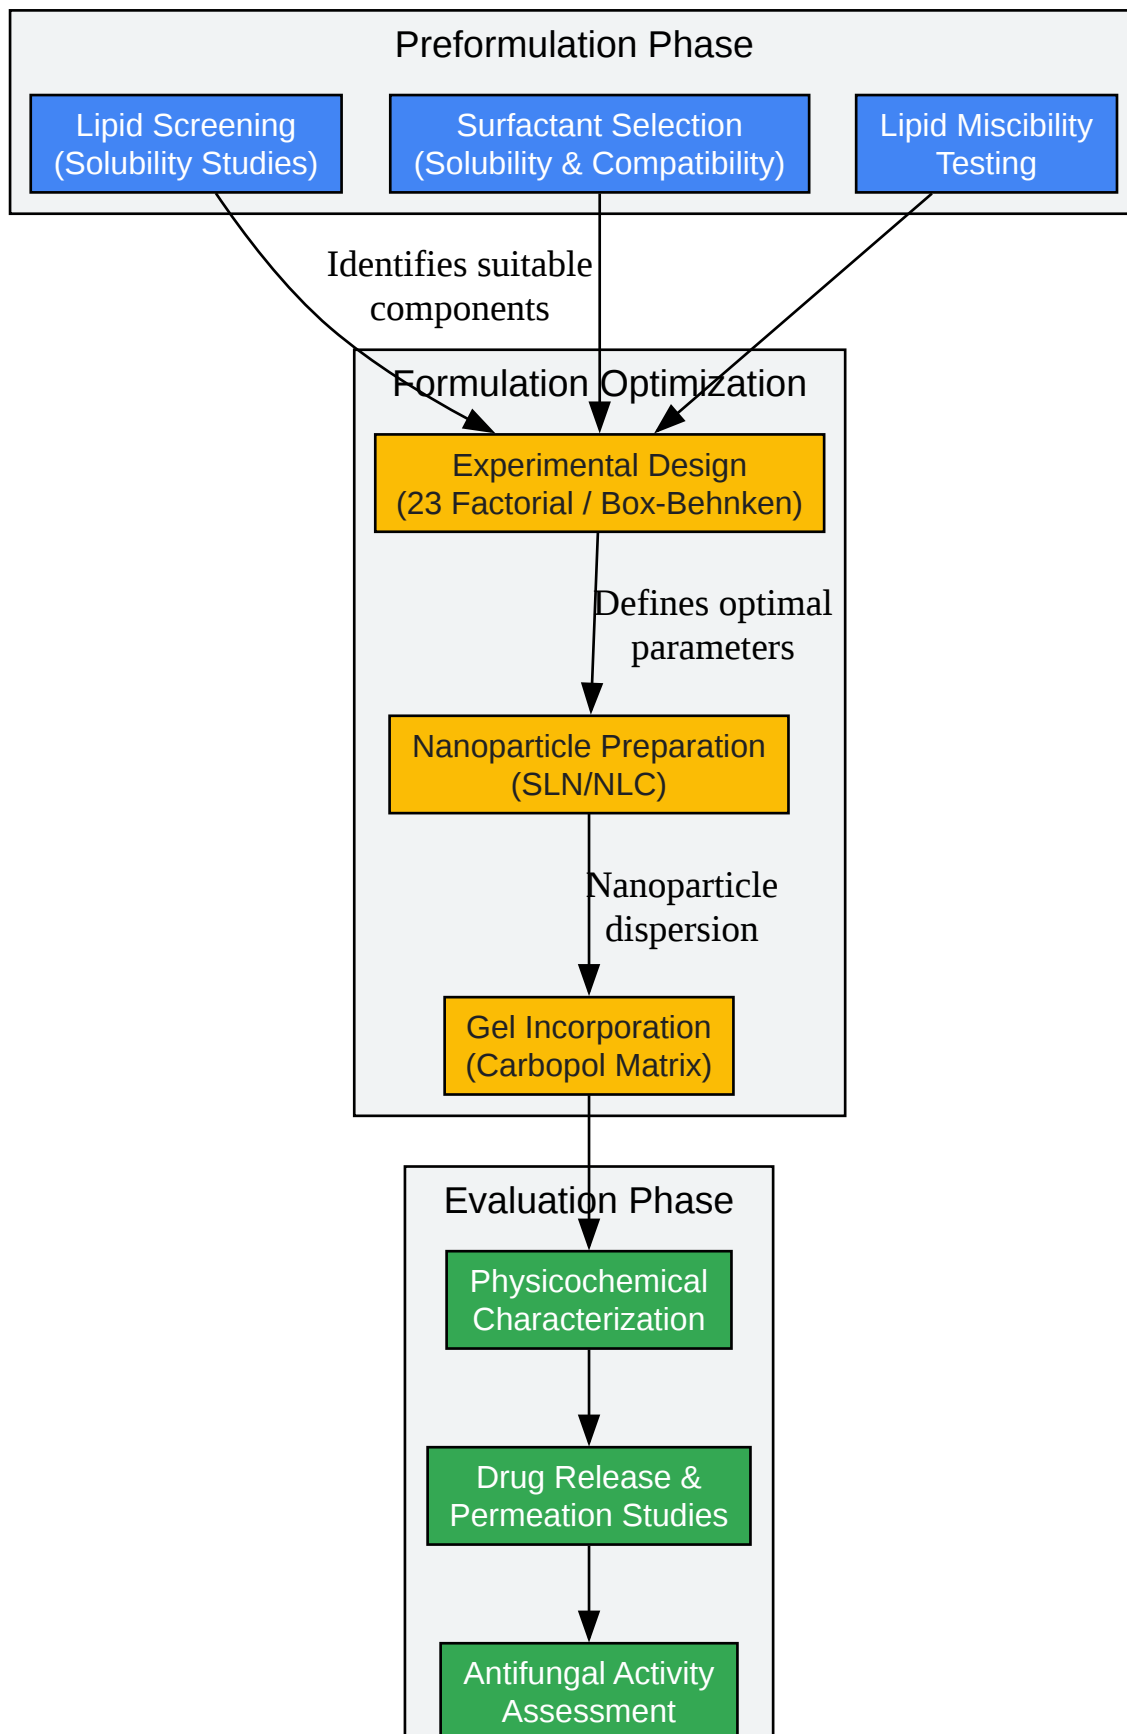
Preformulation Phase

Lipid Screening (Solubility Studies)

Surfactant Selection (Solubility & Compatibility)

Lipid Miscibility Testing

Identifies suitable components

Formulation Optimization

Experimental Design (23 Factorial / Box-Behnken)

Defines optimal parameters

Nanoparticle Preparation (SLN/NLC)

Nanoparticle dispersion

Gel Incorporation (Carbopol Matrix)

Evaluation Phase

Physicochemical Characterization

Drug Release & Permeation Studies

Antifungal Activity Assessment